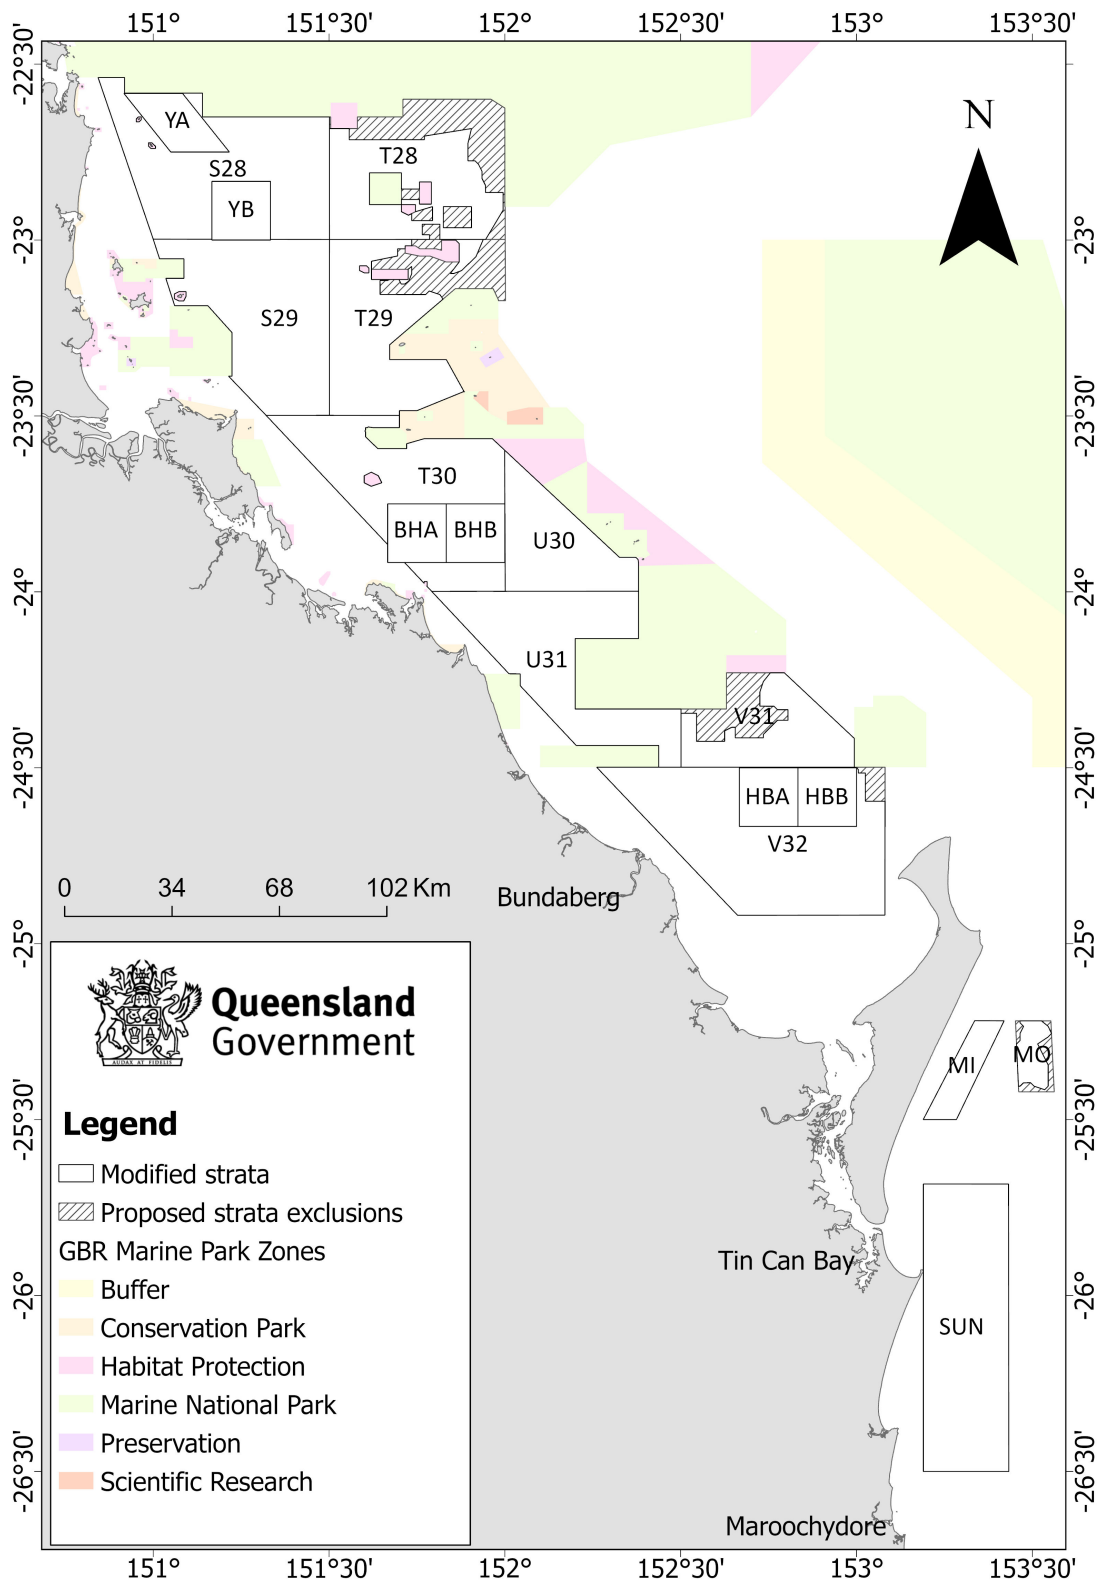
151° 151°30' 152° 152°30' 153° 153°30'

-22°30' -23° -23°30' -24° -24°30' -25° -25°30' -26° -26°30'

-22°30' -23° -23°30' -24° -24°30' -25° -25°30' -26° -26°30'

N

YA
S28
YB
T28
S29
T29
T30
BHA BHB
U30
U31
V31
HBA HBB
V32
MI
MO
SUN

0 34 68 102 Km

Bundaberg
Tin Can Bay
Maroochydore

Queensland Government

AUDAX AT FIDELIS

Legend
Modified strata
Proposed strata exclusions
GBR Marine Park Zones
Buffer
Conservation Park
Habitat Protection
Marine National Park
Preservation
Scientific Research

151° 151°30' 152° 152°30' 153° 153°30'